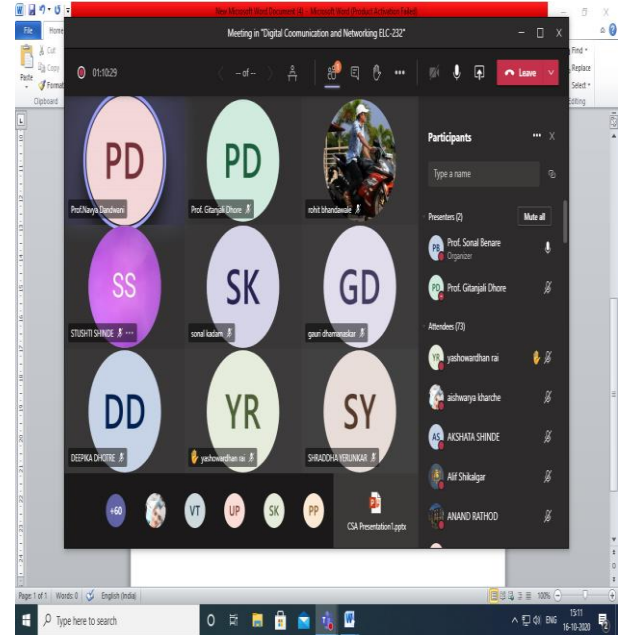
New Microsoft Word Document (4) - Microsoft Word (Product Activation Failed)

File Home

Cut
Copy
Paste
Format
Clipboard

Find
Replace
Select
Editing

Meeting in "Digital Coomunication and Networking ELC-232"

01:10:29

-- of --

Leave

PD
Prof.Navya Dandwani

PD
Prof. Gitanjali Dhore

rohit bhandawale

SS
STUSHTI SHINDE

SK
sonal kadam

GD
gauri dharmaraakar

DD
DEEPIKA DHOTRE

YR
yashowardhan rai

SY
SHRADDHA YERUNKAR

+60

VT

UP

SK

PP

CSA Presentation1.pptx

Participants

Type a name

Presenters (2)

Mute all

PB Prof. Sonal Benare
Organizer

PD Prof. Gitanjali Dhore

Attendees (73)

YR yashowardhan rai

aishwarya kharche

AS AKSHATA SHINDE

Alif Shikalgar

ANAND RATHOD

Page: 1 of 1 | Words: 0 | English (India)

100%

Type here to search

ENG

15:11
16-10-2020